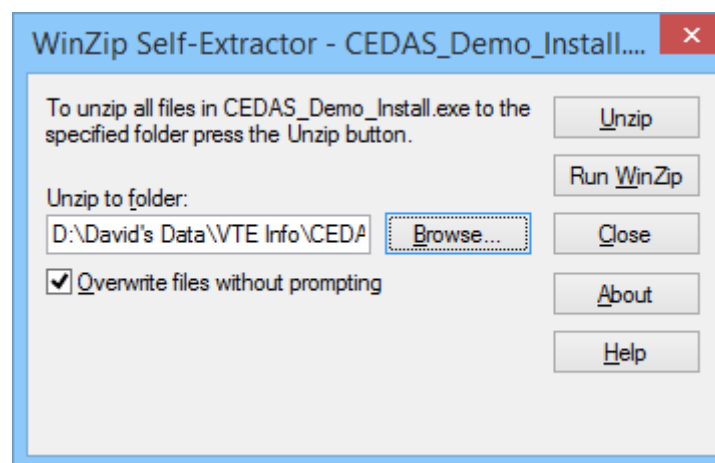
WinZip Self-Extractor - CEDAS_Demo_Install....

To unzip all files in CEDAS_Demo_Install.exe to the specified folder press the Unzip button.

Unzip to folder:

D:\David's Data\VTE Info\CEDA

Browse...

Overwrite files without prompting

Unzip

Run WinZip

Close

About

Help